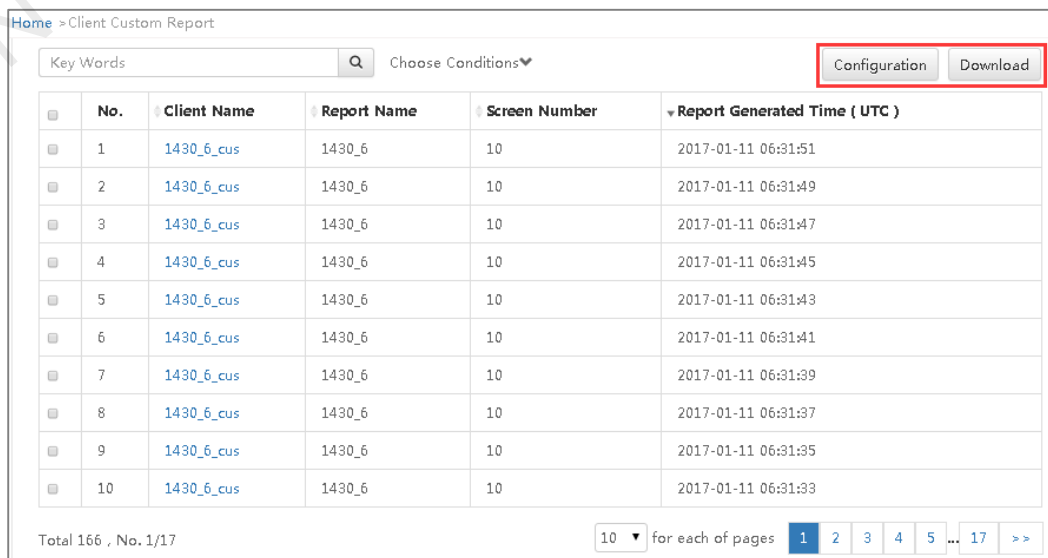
Home >Client Custom Report

Key Words

Choose Conditions

Configuration Download

| | No. | Client Name | Report Name | Screen Number | Report Generated Time ( UTC ) |
|---|---|---|---|---|---|
| | 1 | 1430_6_cus | 1430_6 | 10 | 2017-01-11 06:31:51 |
| | 2 | 1430_6_cus | 1430_6 | 10 | 2017-01-11 06:31:49 |
| | 3 | 1430_6_cus | 1430_6 | 10 | 2017-01-11 06:31:47 |
| | 4 | 1430_6_cus | 1430_6 | 10 | 2017-01-11 06:31:45 |
| | 5 | 1430_6_cus | 1430_6 | 10 | 2017-01-11 06:31:43 |
| | 6 | 1430_6_cus | 1430_6 | 10 | 2017-01-11 06:31:41 |
| | 7 | 1430_6_cus | 1430_6 | 10 | 2017-01-11 06:31:39 |
| | 8 | 1430_6_cus | 1430_6 | 10 | 2017-01-11 06:31:37 |
| | 9 | 1430_6_cus | 1430_6 | 10 | 2017-01-11 06:31:35 |
| | 10 | 1430_6_cus | 1430_6 | 10 | 2017-01-11 06:31:33 |

Total 166 , No. 1/17

10 for each of pages 1 2 3 4 5 ... 17 >>